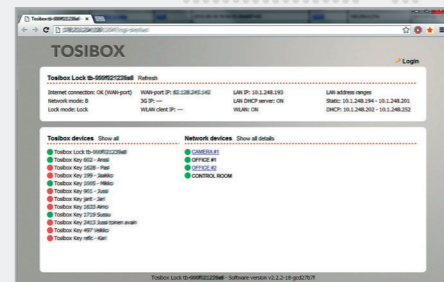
Tosibox-tb-999f02f226a8 ×

TOSIBOX

Login

Tosibox Lock tb-999f02f226a8 Refresh

Internet connection: OK (WAN-port) WAN-port IP: 82.128.245.142 LAN IP: 10.1.248.193 LAN address ranges
Network mode: 8 3G IP: --- LAN DHCP server: ON Static: 10.1.248.194 - 10.1.248.201
Lock mode: Lock WLAN client IP: --- WLAN: ON DHCP: 10.1.248.202 - 10.1.248.252

Tosibox devices Show all
Tosibox Lock tb-999f02f226a8
Tosibox Key 602 - Anssi
Tosibox Key 1628 - Pasi
Tosibox Key 199 - Jaakko
Tosibox Key 1005 - Mikko
Tosibox Key 901 - Jussi
Tosibox Key jarri - Jari
Tosibox Key 1633 Aimo
Tosibox Key 1719 Susu
Tosibox Key 2413 Jussi toinen avain
Tosibox Key 497 Veikko
Tosibox Key reftc - Kari

Network devices Show all details
CAMERA #1
OFFICE #1
OFFICE #2
CONTROL ROOM

Tosibox Lock tb-999f02f226a8 - Software version v2.2.2-16-gcd27b7f